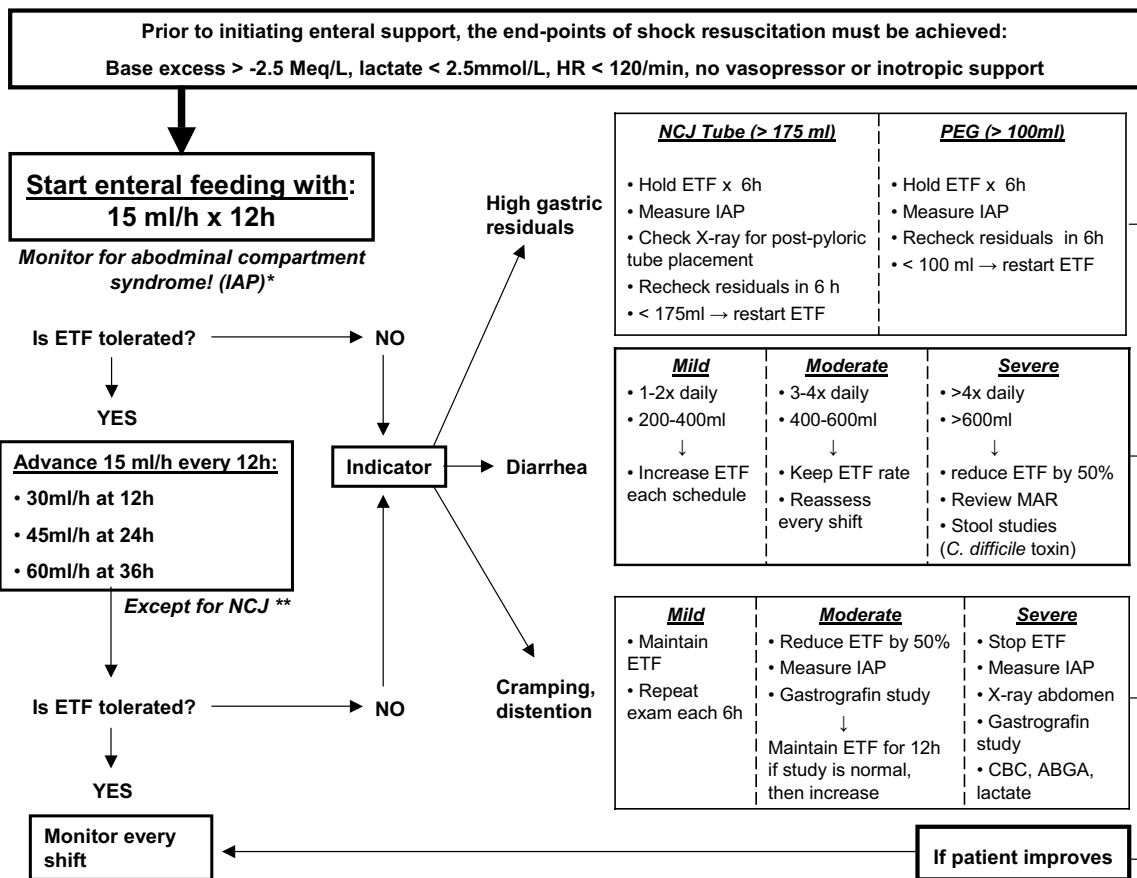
Prior to initiating enteral support, the end-points of shock resuscitation must be achieved:

Base excess > -2.5 Meq/L, lactate < 2.5mmol/L, HR < 120/min, no vasopressor or inotropic support

Start enteral feeding with: 15 ml/h x 12h

Monitor for abdominal compartment syndrome! (IAP)*

Is ETF tolerated? NO

YES

Advance 15 ml/h every 12h:
• 30ml/h at 12h
• 45ml/h at 24h
• 60ml/h at 36h

Except for NCJ **

Is ETF tolerated? NO

YES

Monitor every shift

Indicator

High gastric residuals

| NCJ Tube (> 175 ml) | PEG (> 100ml) |
|---|---|
| • Hold ETF x 6h • Measure IAP • Check X-ray for post-pyloric tube placement • Recheck residuals in 6 h • < 175ml → restart ETF | • Hold ETF x 6h • Measure IAP • Recheck residuals in 6h • < 100 ml → restart ETF |

Diarrhea

| Mild | Moderate | Severe |
|---|---|---|
| • 1-2x daily • 200-400ml ↓ • Increase ETF each schedule | • 3-4x daily • 400-600ml ↓ • Keep ETF rate • Reassess every shift | • >4x daily • >600ml ↓ • reduce ETF by 50% • Review MAR • Stool studies (C. difficile toxin) |

Cramping, distention

| Mild | Moderate | Severe |
|---|---|---|
| • Maintain ETF • Repeat exam each 6h | • Reduce ETF by 50% • Measure IAP • Gastrografin study ↓ Maintain ETF for 12h if study is normal, then increase | • Stop ETF • Measure IAP • X-ray abdomen • Gastrografin study • CBC, ABGA, lactate |

If patient improves